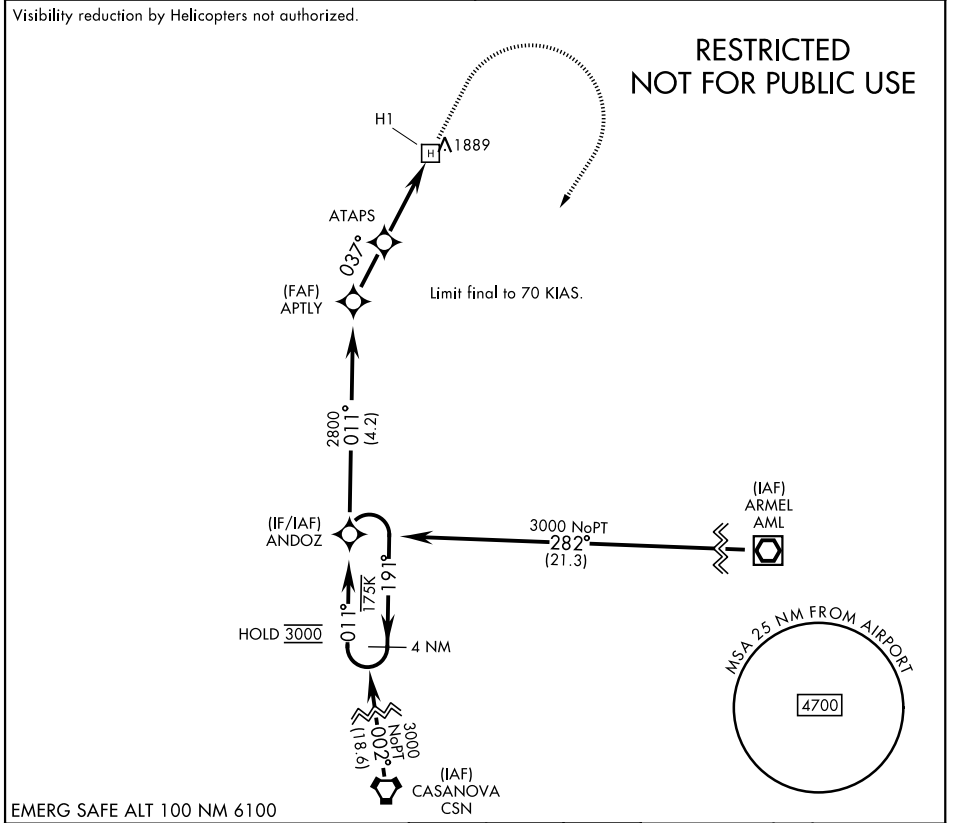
Visibility reduction by Helicopters not authorized.

RESTRICTED
NOT FOR PUBLIC USE

H1
H
1889

ATAPS
037°

(FAF)
APTLY

Limit final to 70 KIAS.

2800
011°
(4.2)

(IF/IAF)
ANDOZ

3000 NoPT
282°
(21.3)

(IAF)
ARMEL
AML

191°
175K
011°

HOLD $\overline{3000}$

4 NM

MSA 25 NM FROM AIRPORT

4700

3000
NoPT
002°
(18.6)

(IAF)
CASANOVA
CSN

EMERG SAFE ALT 100 NM 6100